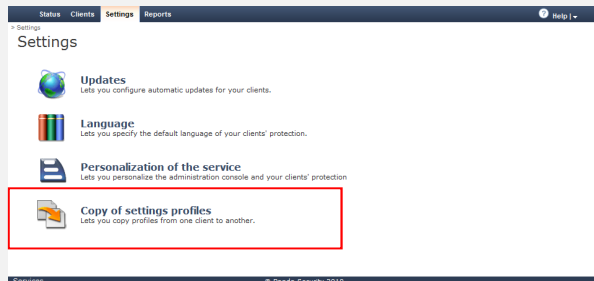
Status Clients Settings Reports

Help

> Settings

Settings

Updates
Lets you configure automatic updates for your clients.

Language
Lets you specify the default language of your clients' protection.

Personalization of the service
Lets you personalize the administration console and your clients' protection

Copy of settings profiles
Lets you copy profiles from one client to another.

Services © Panda Security 2010